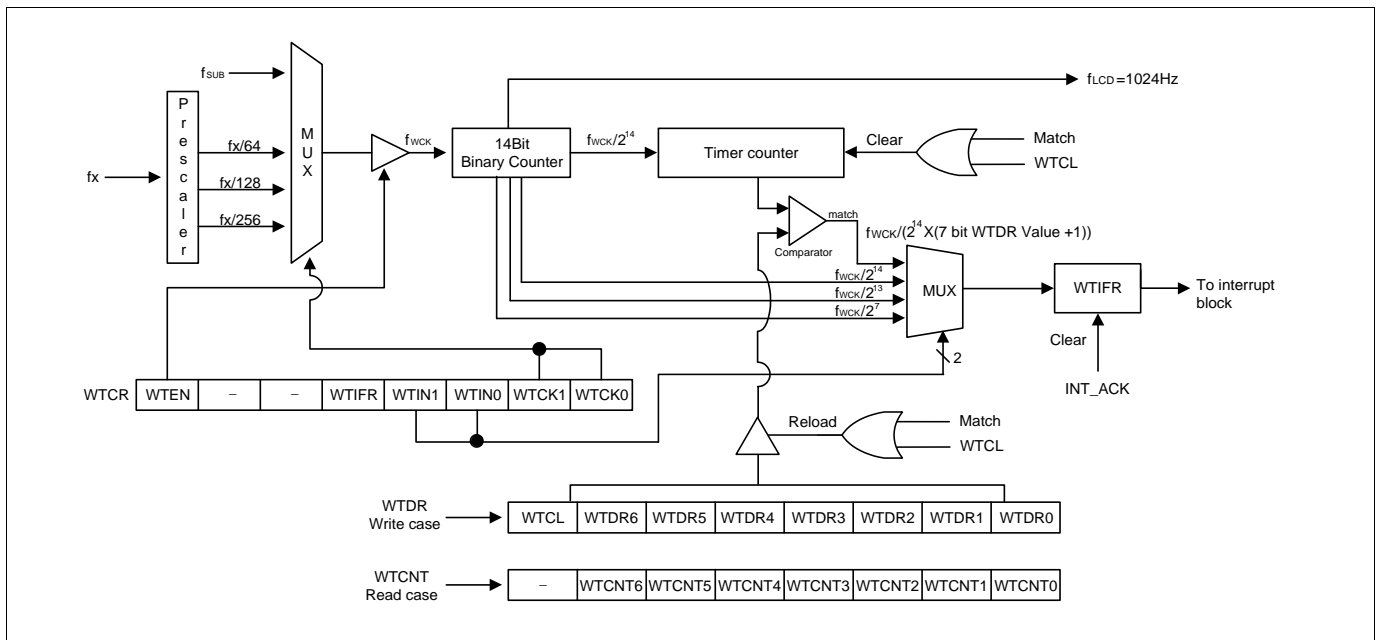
$f_{SUB}$

Prescaler

fx

fx/64

fx/128

fx/256

MUX

$f_{WCK}$

14Bit Binary Counter

$f_{LCD}$=1024Hz

$f_{WCK}/2^{14}$

Timer counter

Clear

Match

WTCL

match

Comparator

$f_{WCK}/(2^{14}$X(7 bit WTDR Value +1))

$f_{WCK}/2^{14}$

$f_{WCK}/2^{13}$

$f_{WCK}/2^{7}$

MUX

WTIFR

To interrupt block

Clear

INT_ACK

2

| WTCR | WTEN | – | – | WTIFR | WTIN1 | WTIN0 | WTCK1 | WTCK0 |
|---|---|---|---|---|---|---|---|---|

Reload

Match

WTCL

WTDR Write case

| WTCL | WTDR6 | WTDR5 | WTDR4 | WTDR3 | WTDR2 | WTDR1 | WTDR0 |
|---|---|---|---|---|---|---|---|

WTCNT Read case

| – | WTCNT6 | WTCNT5 | WTCNT4 | WTCNT3 | WTCNT2 | WTCNT1 | WTCNT0 |
|---|---|---|---|---|---|---|---|